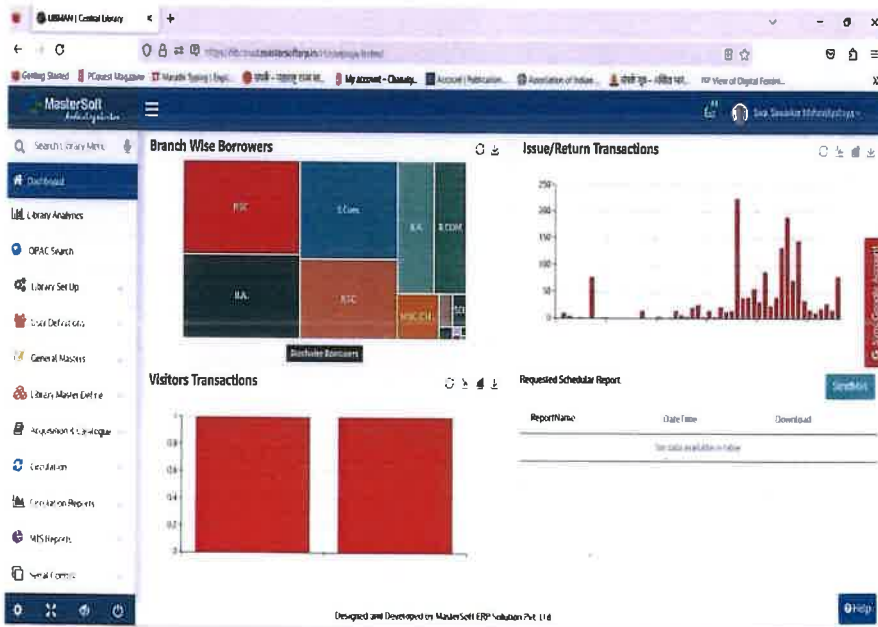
UBMAM | Central Library

Getting Started | PCquest Magazine | Marathi Typing | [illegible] | My account – Chanakya... | Account | Publication... | Association of Indian... | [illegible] | View of Digital Foren...

MasterSoft

Search Library Menu

Dashboard

Library Analytics

OPAC Search

Library Set Up

User Definitions

General Masters

Library Master Define

Acquisition & Catalogue

Circulation

Circulation Reports

MIS Reports

Serial Control

Branch Wise Borrowers

B.SC

B.Com.

B.A.

B.COM.

B.A.

B.SC

M.SC.(CH)

SCI

Distribute Borrowers

Issue/Return Transactions

250

200

150

100

50

0

Visitors Transactions

1

0.8

0.6

0.4

0.2

0

Requested Schedular Report

Send Mail

ReportName

Date Time

Download

No data available in table

Designed and Developed by MasterSoft ERP Solution Pvt. Ltd.

Help